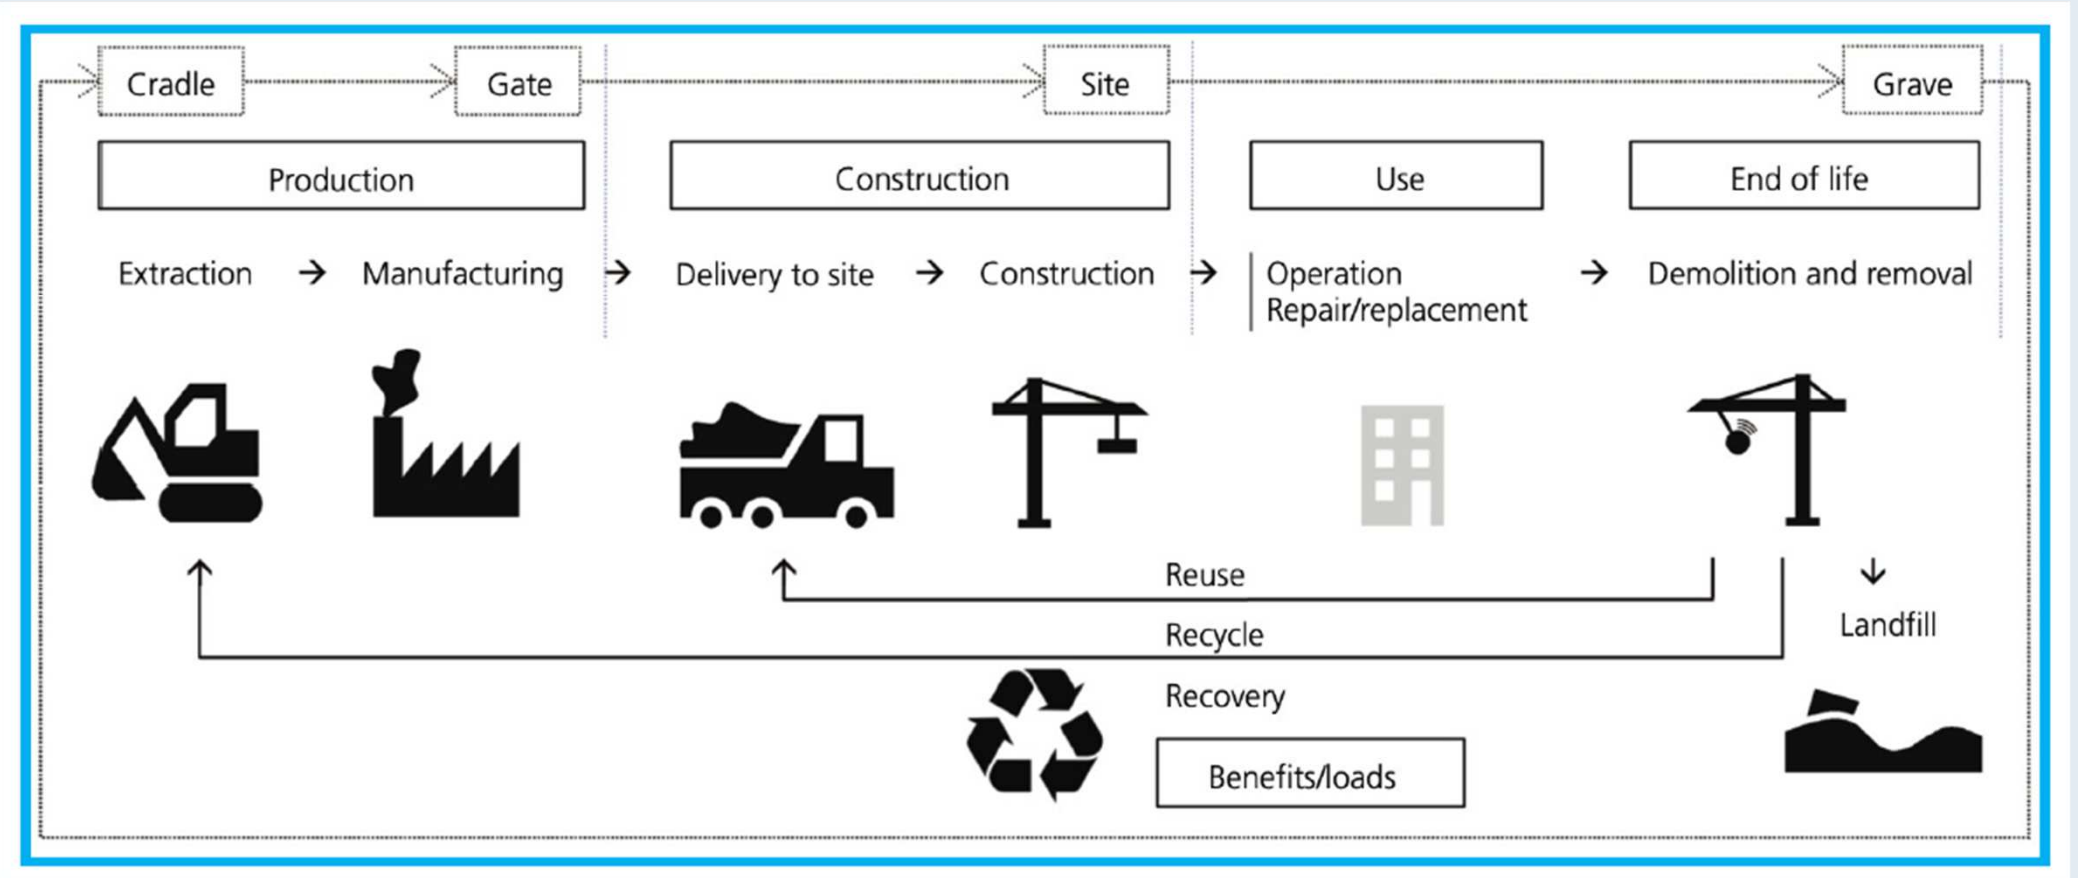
Cradle Gate Site Grave

Production

Construction

Use

End of life

Extraction → Manufacturing → Delivery to site → Construction → Operation Repair/replacement → Demolition and removal

Reuse

Recycle

Landfill

Recovery

Benefits/loads